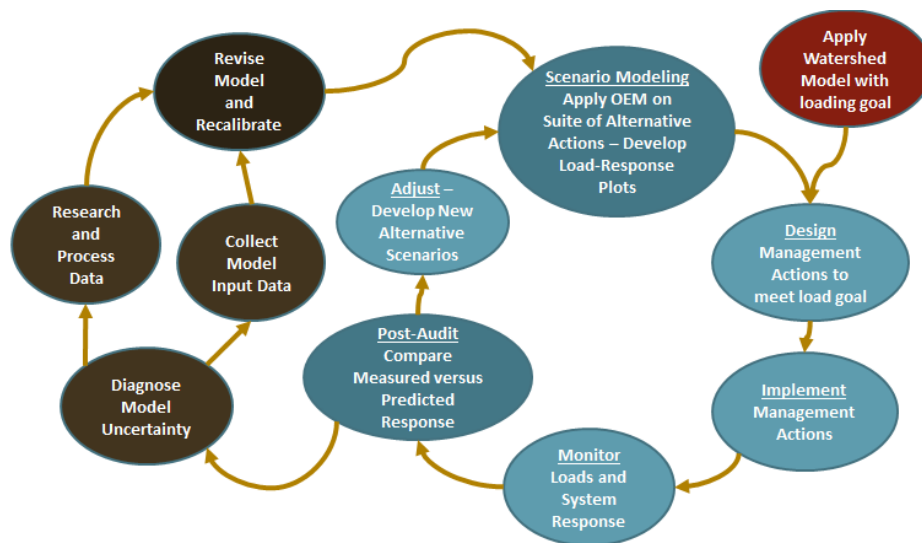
Revise Model and Recalibrate

Scenario Modeling
Apply OEM on Suite of Alternative Actions – Develop Load-Response Plots

Apply Watershed Model with loading goal

Research and Process Data

Collect Model Input Data

Adjust – Develop New Alternative Scenarios

Design
Management Actions to meet load goal

Post-Audit
Compare Measured versus Predicted Response

Diagnose Model Uncertainty

Implement
Management Actions

Monitor
Loads and System Response